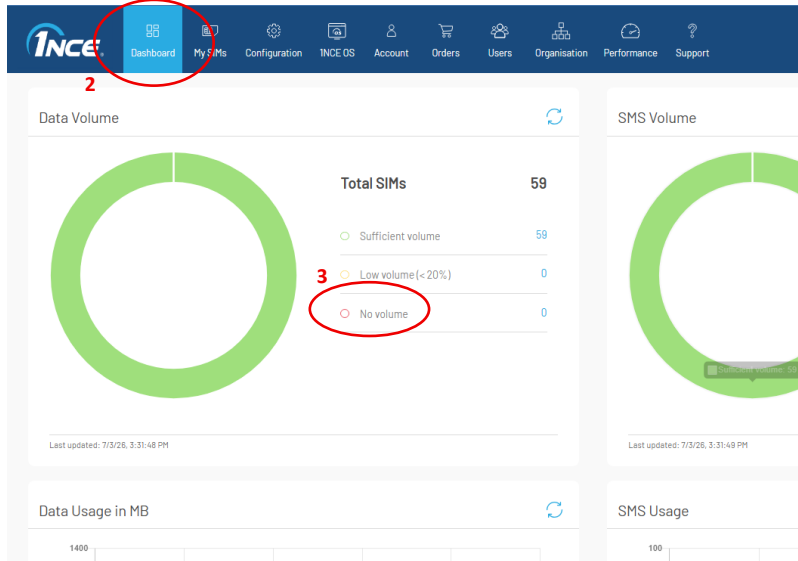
1NCE

Dashboard My SIMs Configuration 1NCE OS Account Orders Users Organisation Performance Support

2

Data Volume

Total SIMs 59

Sufficient volume 59

3

Low volume (< 20%) 0

No volume 0

Last updated: 7/3/26, 3:31:48 PM

SMS Volume

Sufficient volume: 59

Last updated: 7/3/26, 3:31:48 PM

Data Usage in MB

1400

SMS Usage

100